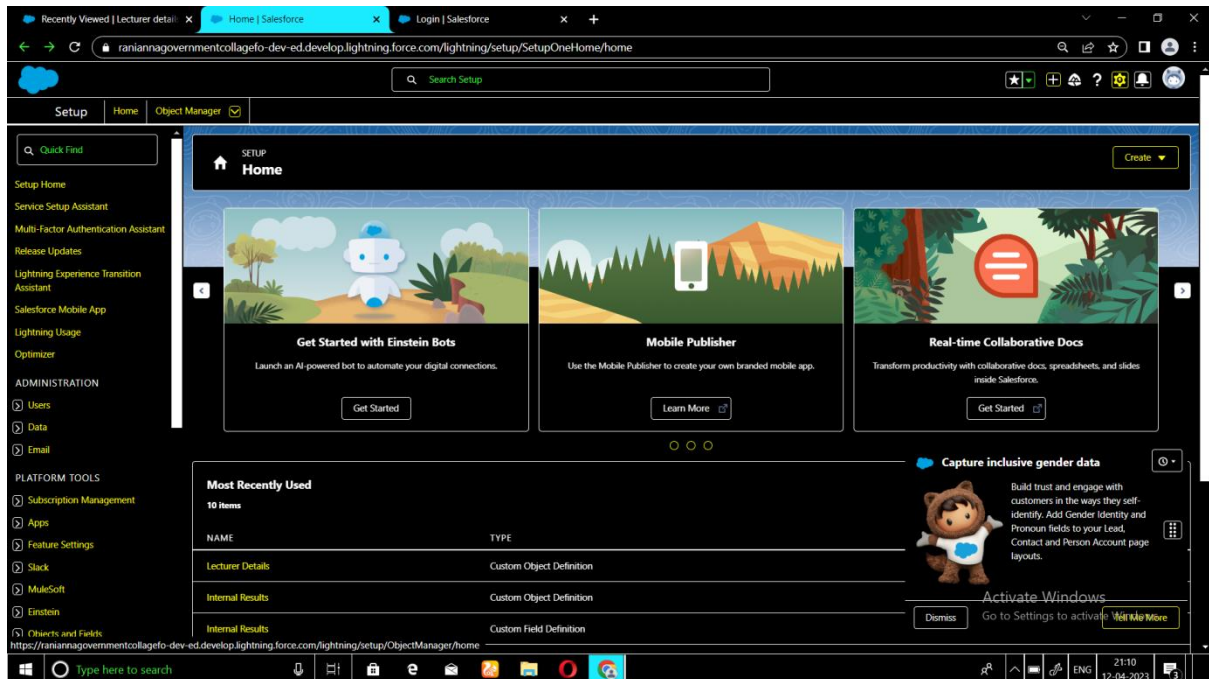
Recently Viewed | Lecturer detail ×
Home | Salesforce ×
Login | Salesforce ×
+

raniannagovernmentcollagefo-dev-ed.develop.lightning.force.com/lightning/setup/SetupOneHome/home

Search Setup

Setup Home Object Manager

Quick Find

Setup Home
Service Setup Assistant
Multi-Factor Authentication Assistant
Release Updates
Lightning Experience Transition Assistant
Salesforce Mobile App
Lightning Usage
Optimizer

ADMINISTRATION
Users
Data
Email

PLATFORM TOOLS
Subscription Management
Apps
Feature Settings
Slack
MuleSoft
Einstein
Objects and Fields

SETUP
Home

Create

Get Started with Einstein Bots
Launch an AI-powered bot to automate your digital connections.
Get Started

Mobile Publisher
Use the Mobile Publisher to create your own branded mobile app.
Learn More

Real-time Collaborative Docs
Transform productivity with collaborative docs, spreadsheets, and slides inside Salesforce.
Get Started

Most Recently Used
10 items

| NAME | TYPE |
|---|---|
| Lecturer Details | Custom Object Definition |
| Internal Results | Custom Object Definition |
| Internal Results | Custom Field Definition |

Capture inclusive gender data
Build trust and engage with customers in the ways they self-identify. Add Gender Identity and Pronoun fields to your Lead, Contact and Person Account page layouts.
Dismiss
Tell Me More

Activate Windows
Go to Settings to activate Windows.

https://raniannagovernmentcollagefo-dev-ed.develop.lightning.force.com/lightning/setup/ObjectManager/home

Type here to search
ENG
21:10
12-04-2023
3